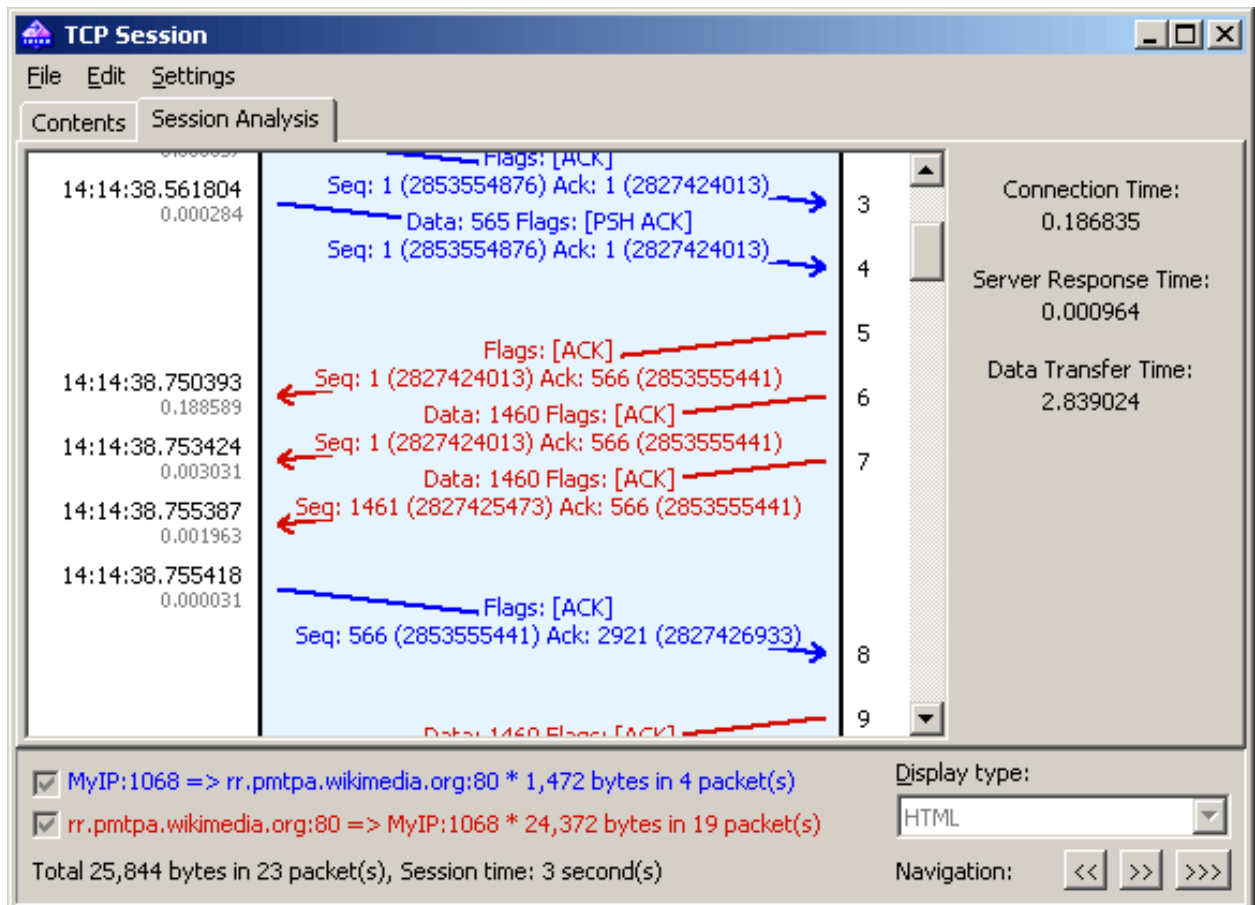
TCP Session

File Edit Settings

Contents Session Analysis

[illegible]
14:14:38.561804
0.000284

Flags: [ACK]
Seq: 1 (2853554876) Ack: 1 (2827424013)
3
Data: 565 Flags: [PSH ACK]
Seq: 1 (2853554876) Ack: 1 (2827424013)
4
5
Flags: [ACK]
14:14:38.750393
0.188589
Seq: 1 (2827424013) Ack: 566 (2853555441)
6
Data: 1460 Flags: [ACK]
14:14:38.753424
0.003031
Seq: 1 (2827424013) Ack: 566 (2853555441)
7
Data: 1460 Flags: [ACK]
14:14:38.755387
0.001963
Seq: 1461 (2827425473) Ack: 566 (2853555441)
14:14:38.755418
0.000031
Flags: [ACK]
Seq: 566 (2853555441) Ack: 2921 (2827426933)
8
9
Data: 1460 Flags: [ACK]

Connection Time:
0.186835

Server Response Time:
0.000964

Data Transfer Time:
2.839024

MyIP:1068 => rr.pmtpa.wikimedia.org:80 * 1,472 bytes in 4 packet(s)
rr.pmtpa.wikimedia.org:80 => MyIP:1068 * 24,372 bytes in 19 packet(s)
Total 25,844 bytes in 23 packet(s), Session time: 3 second(s)

Display type:
HTML

Navigation: << >> >>>